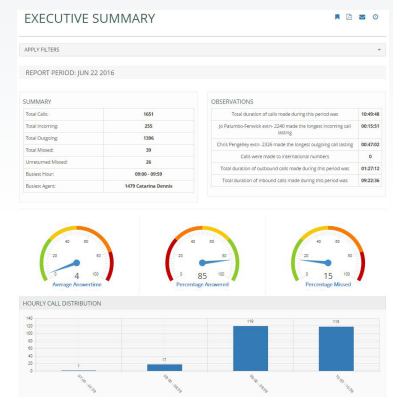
EXECUTIVE SUMMARY

APPLY FILTERS

REPORT PERIOD: JUN 22 2016

SUMMARY

| | |
|---|---|
| Total Calls: | 1651 |
| Total Incoming: | 255 |
| Total Outgoing: | 1396 |
| Total Missed: | 39 |
| Unresumed Missed: | 26 |
| Business Hour: | 09:00 - 09:59 |
| Busiest Agent: | 1479 Catarina Dennis |

OBSERVATIONS

| | |
|---|---|
| Total duration of calls made during this period was | 10:49:48 |
| Jo Palumbo-Service extn- 2240 made the longest incoming call lasting | 00:15:51 |
| Chris Pengelley extn- 2326 made the longest outgoing call lasting | 00:47:02 |
| Calls were made to international numbers | 0 |
| Total duration of outbound calls made during this period was | 01:27:12 |
| Total duration of inbound calls made during this period was | 09:22:36 |

20 40 60 80 0 100
4
Average Answertime

20 40 60 80 0 100
85
Percentage Answered

20 40 60 80 0 100
15
Percentage Missed

HOURLY CALL DISTRIBUTION

140 120 100 80 60 40 20 0

1 17 119 118

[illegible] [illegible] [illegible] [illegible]